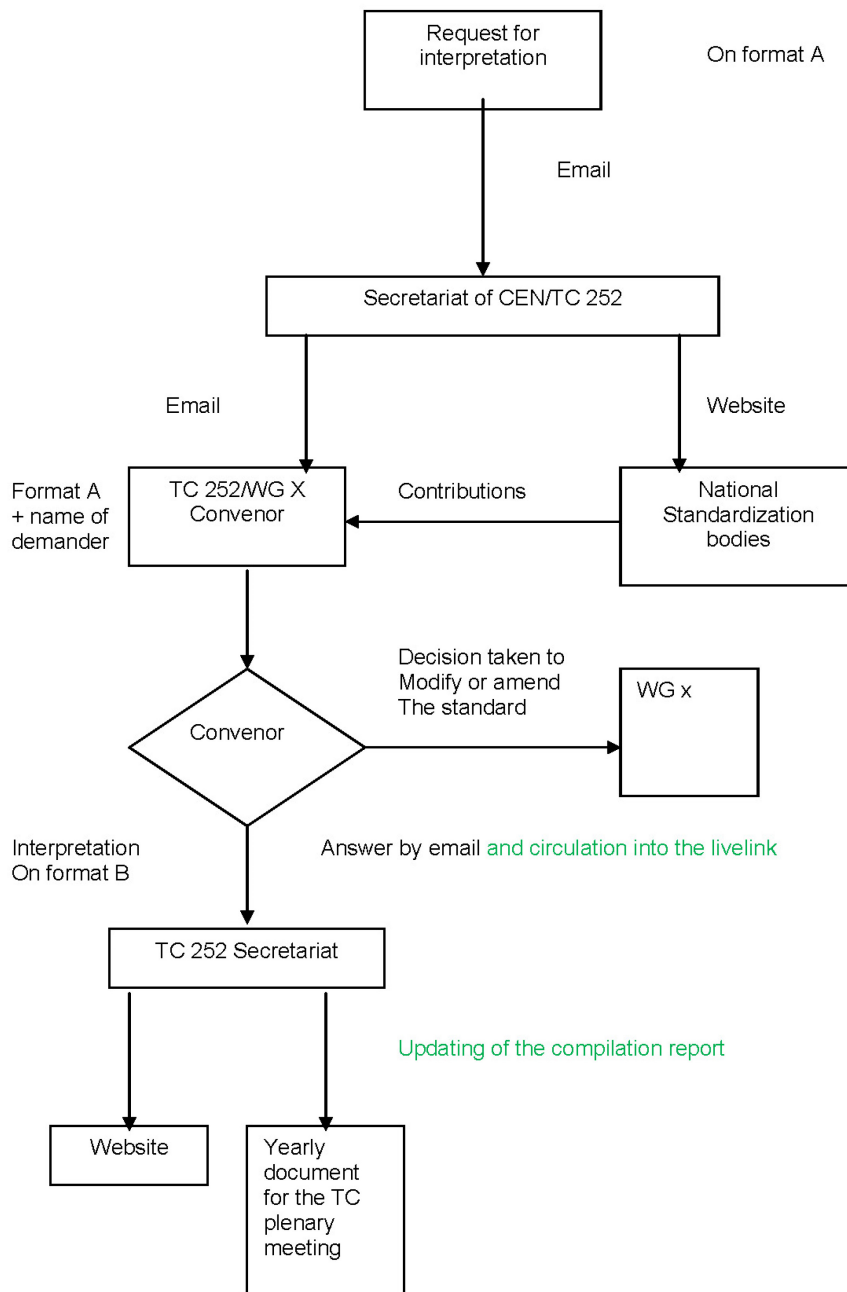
Request for interpretation

On format A

Email

Secretariat of CEN/TC 252

Email

Website

Format A + name of demander

TC 252/WG X Convenor

Contributions

National Standardization bodies

Decision taken to Modify or amend The standard

Convenor

WG x

Interpretation On format B

Answer by email and circulation into the livelink

TC 252 Secretariat

Updating of the compilation report

Website

Yearly document for the TC plenary meeting